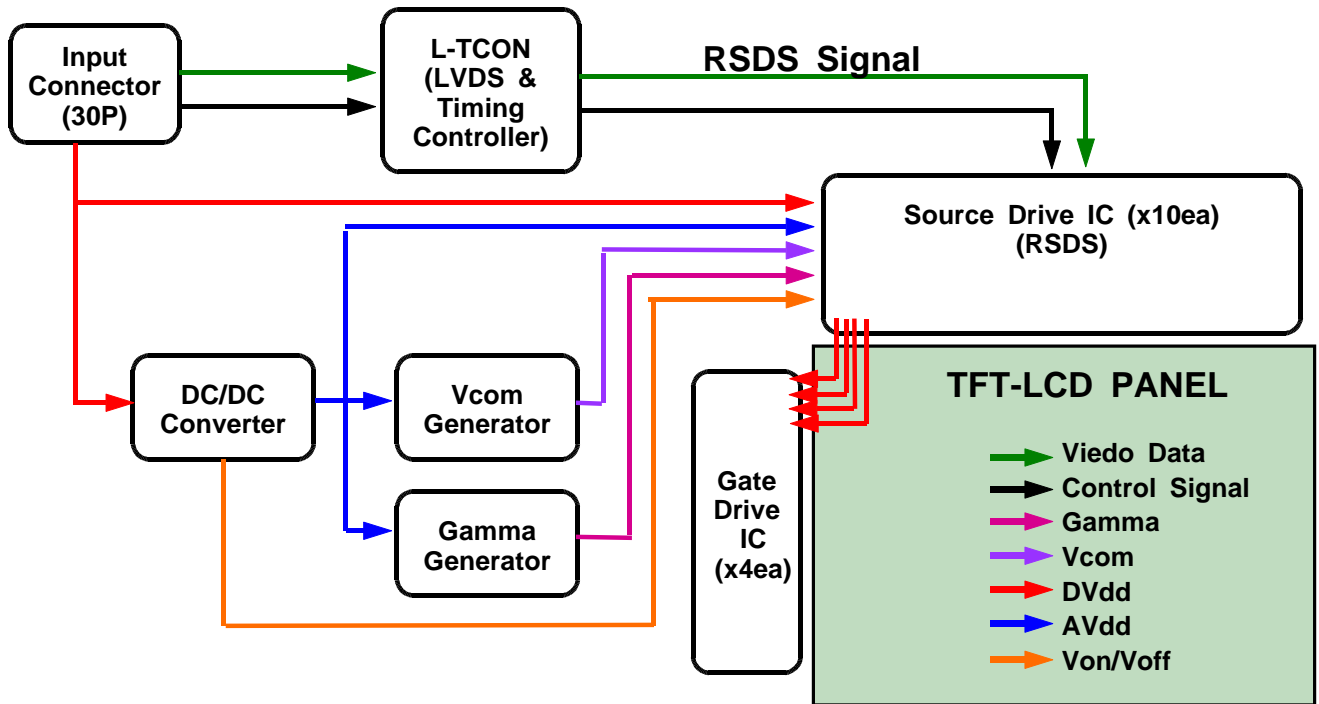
Input Connector (30P)

L-TCON (LVDS & Timing Controller)

RSDS Signal

Source Drive IC (x10ea) (RSDS)

DC/DC Converter

Vcom Generator

Gamma Generator

Gate Drive IC (x4ea)

TFT-LCD PANEL

Viedo Data
Control Signal
Gamma
Vcom
DVdd
AVdd
Von/Voff